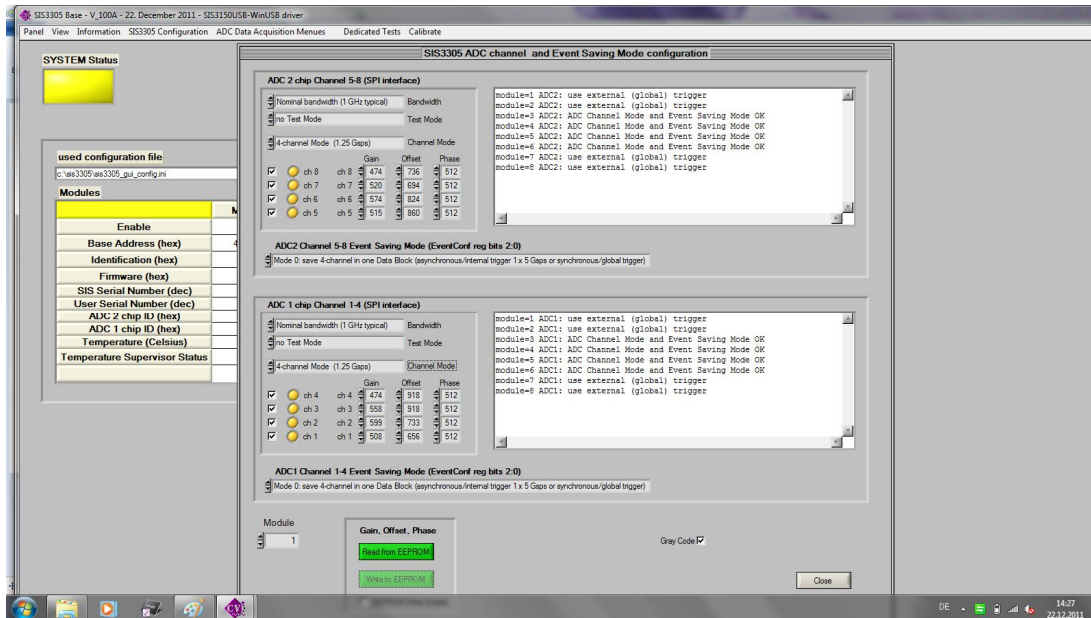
SIS3305 Base - V_100A - 22. December 2011 - SIS3150USB-WinUSB driver

Panel View Information SIS3305 Configuration ADC Data Acquisition Menues Dedicated Tests Calibrate

SYSTEM Status

used configuration file

c:\sis3305\sis3305_gui_config.ini

Modules

M

Enable

Base Address (hex)

Identification (hex)

Firmware (hex)

SIS Serial Number (dec)

User Serial Number (dec)

ADC 2 chip ID (hex)

ADC 1 chip ID (hex)

Temperature (Celsius)

Temperature Supervisor Status

SIS3305 ADC channel and Event Saving Mode configuration

ADC 2 chip Channel 5-8 (SPI interface)

Nominal bandwidth (1 GHz typical) Bandwidth

no Test Mode Test Mode

4-channel Mode (1.25 Gsps) Channel Mode

| | | Gain | Offset | Phase |
|---|---|---|---|---|
| ch 8 | ch 8 | 474 | 736 | 512 |
| ch 7 | ch 7 | 520 | 694 | 512 |
| ch 6 | ch 6 | 574 | 824 | 512 |
| ch 5 | ch 5 | 515 | 860 | 512 |

module=1 ADC2: use external (global) trigger
module=2 ADC2: use external (global) trigger
module=3 ADC2: ADC Channel Mode and Event Saving Mode OK
module=4 ADC2: ADC Channel Mode and Event Saving Mode OK
module=5 ADC2: ADC Channel Mode and Event Saving Mode OK
module=6 ADC2: ADC Channel Mode and Event Saving Mode OK
module=7 ADC2: use external (global) trigger
module=8 ADC2: use external (global) trigger

ADC2 Channel 5-8 Event Saving Mode (EventConf reg bits 2:0)

Mode 0: save 4-channel in one Data Block (asynchronous/internal trigger 1 x 5 Gsps or synchronous/global trigger)

ADC 1 chip Channel 1-4 (SPI interface)

Nominal bandwidth (1 GHz typical) Bandwidth

no Test Mode Test Mode

4-channel Mode (1.25 Gsps) Channel Mode

| | | Gain | Offset | Phase |
|---|---|---|---|---|
| ch 4 | ch 4 | 474 | 918 | 512 |
| ch 3 | ch 3 | 558 | 918 | 512 |
| ch 2 | ch 2 | 599 | 733 | 512 |
| ch 1 | ch 1 | 508 | 656 | 512 |

module=1 ADC1: use external (global) trigger
module=2 ADC1: use external (global) trigger
module=3 ADC1: ADC Channel Mode and Event Saving Mode OK
module=4 ADC1: ADC Channel Mode and Event Saving Mode OK
module=5 ADC1: ADC Channel Mode and Event Saving Mode OK
module=6 ADC1: ADC Channel Mode and Event Saving Mode OK
module=7 ADC1: use external (global) trigger
module=8 ADC1: use external (global) trigger

ADC1 Channel 1-4 Event Saving Mode (EventConf reg bits 2:0)

Mode 0: save 4-channel in one Data Block (asynchronous/internal trigger 1 x 5 Gsps or synchronous/global trigger)

Module

1

Gain, Offset, Phase

Read from EEPROM

Write to EEPROM

Gray Code

Close

DE 14:27 22.12.2011